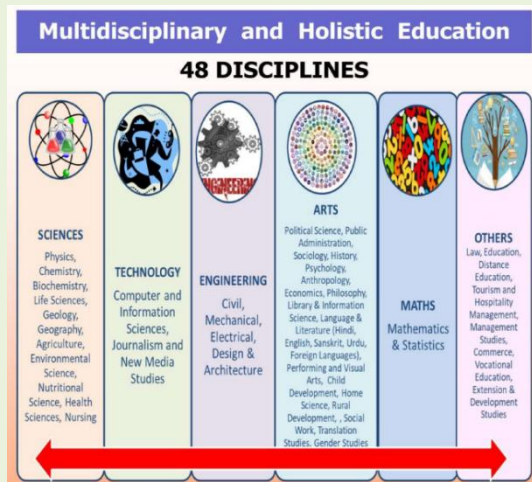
Multidisciplinary and Holistic Education

48 DISCIPLINES

SCIENCES
Physics, Chemistry, Biochemistry, Life Sciences, Geology, Geography, Agriculture, Environmental Science, Nutritional Science, Health Sciences, Nursing

TECHNOLOGY
Computer and Information Sciences, Journalism and New Media Studies

ENGINEERING
Civil, Mechanical, Electrical, Design & Architecture

ARTS
Political Science, Public Administration, Sociology, History, Psychology, Anthropology, Economics, Philosophy, Library & Information Science, Language & Literature (Hindi, English, Sanskrit, Urdu, Foreign Languages), Performing and Visual Arts, Child Development, Home Science, Rural Development, , Social Work, Translation Studies, Gender Studies

MATHS
Mathematics & Statistics

OTHERS
Law, Education, Distance Education, Tourism and Hospitality Management, Management Studies, Commerce, Vocational Education, Extension & Development Studies